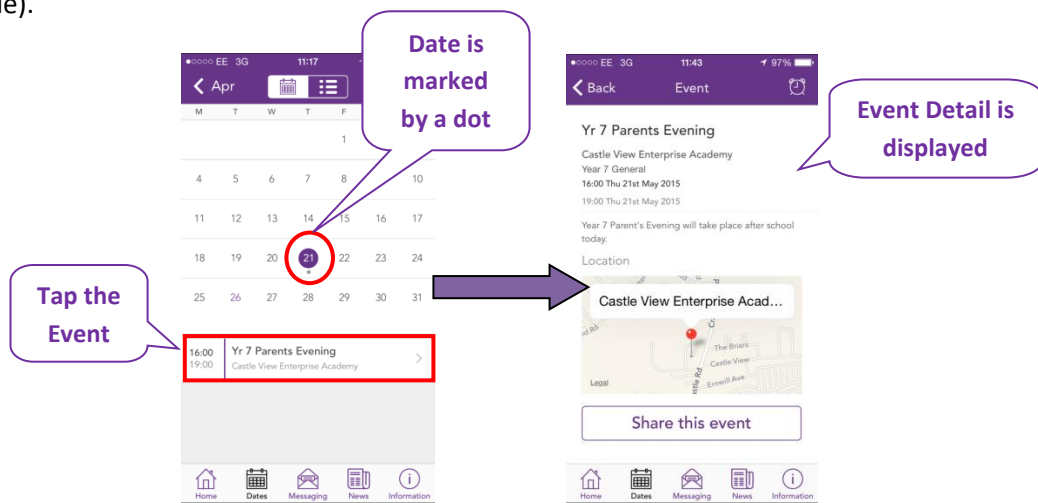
le).

●○○○○ EE 3G 11:17

Apr

M T W T F

1

4 5 6 7 8 10

11 12 13 14 15 16 17

18 19 20 21 22 23 24

25 26 27 28 29 30 31

Date is marked by a dot

Tap the Event

16:00 19:00 Yr 7 Parents Evening Castle View Enterprise Academy

Home Dates Messaging News Information

●○○○○ EE 3G 11:43 97%

Back Event

Event Detail is displayed

Yr 7 Parents Evening

Castle View Enterprise Academy
Year 7 General
16:00 Thu 21st May 2015
19:00 Thu 21st May 2015

Year 7 Parent's Evening will take place after school today.

Location

Castle View Enterprise Acad...

The Briars
Castle View
Ennwill Ave
Legal

Share this event

Home Dates Messaging News Information